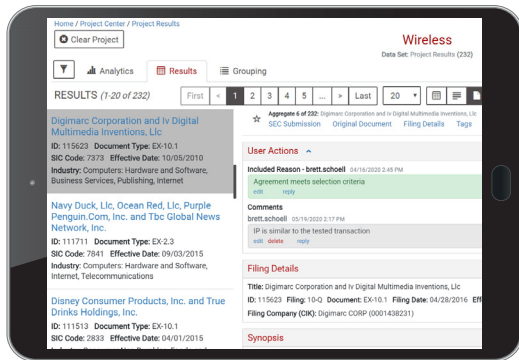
Home / Project Center / Project Results

Clear Project

Wireless

Data Set: Project Results (232)

Analytics Results Grouping

RESULTS (1-20 of 232)

First < 1 2 3 4 5 ... > Last 20

Digimarc Corporation and Iv Digital Multimedia Inventions, Llc
ID: 115623 Document Type: EX-10.1
SIC Code: 7373 Effective Date: 10/05/2010
Industry: Computers: Hardware and Software, Business Services, Publishing, Internet

Navy Duck, Llc, Ocean Red, Llc, Purple Penguin.Com, Inc. and Tbc Global News Network, Inc.
ID: 111711 Document Type: EX-2.3
SIC Code: 7841 Effective Date: 09/03/2015
Industry: Computers: Hardware and Software, Internet, Telecommunications

Disney Consumer Products, Inc. and True Drinks Holdings, Inc.
ID: 111513 Document Type: EX-10.1
SIC Code: 2833 Effective Date: 04/01/2015

Aggregate 6 of 232: Digimarc Corporation and Iv Digital Multimedia Inventions, Llc
SEC Submission Original Document Filing Details Tags

User Actions

Included Reason - brett.schoell 04/16/2020 2:45 PM
Agreement meets selection criteria
edit reply

Comments
brett.schoell 05/19/2020 2:17 PM
IP is similar to the tested transaction
edit delete reply

Filing Details

Title: Digimarc Corporation and Iv Digital Multimedia Inventions, Llc
ID: 115623 Filing: 10-Q Document: EX-10.1 Filing Date: 04/28/2016 Eff
Filing Company (CIK): Digimarc CORP (0001438231)

Synopsis